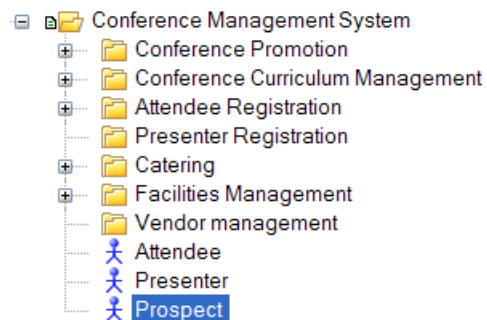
Conference Management System
Conference Promotion
Conference Curriculum Management
Attendee Registration
Presenter Registration
Catering
Facilities Management
Vendor management
Attendee
Presenter
Prospect